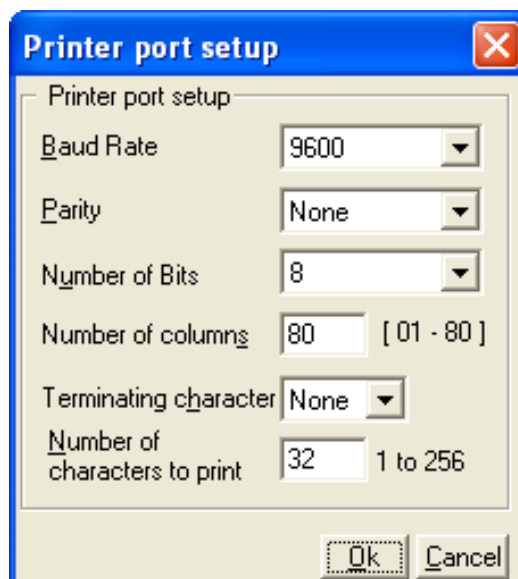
Printer port setup

Printer port setup

Baud Rate 9600

Parity None

Number of Bits 8

Number of columns 80 [ 01 - 80 ]

Terminating character None

Number of characters to print 32 1 to 256

Ok Cancel